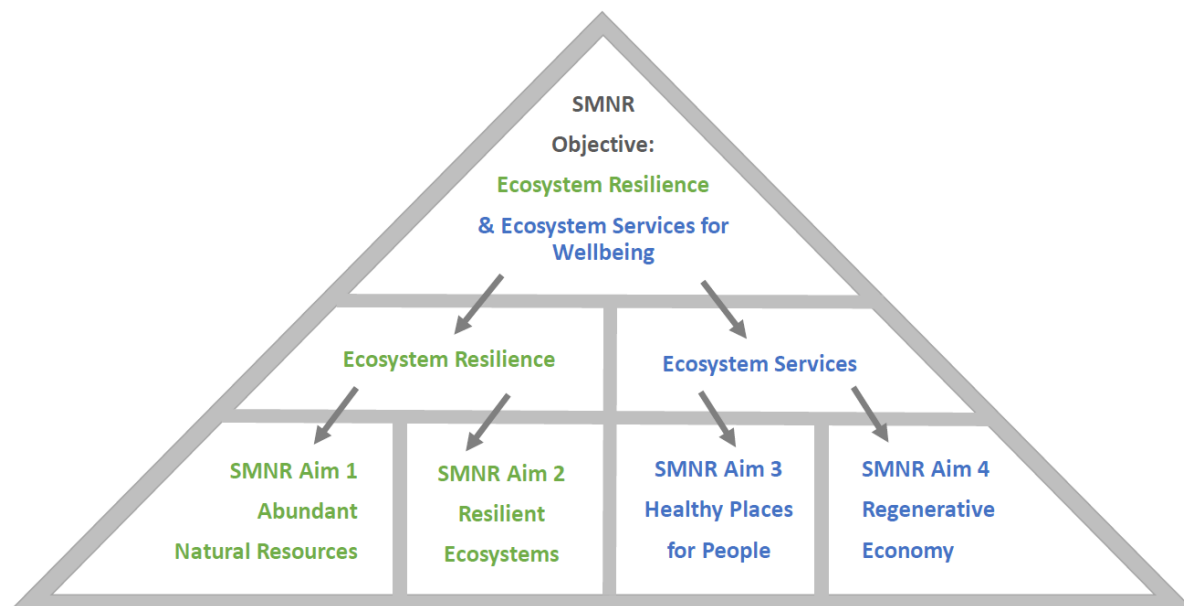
SMNR

Objective:

Ecosystem Resilience

& Ecosystem Services for Wellbeing

Ecosystem Resilience

Ecosystem Services

SMNR Aim 1
Abundant
Natural Resources

SMNR Aim 2
Resilient
Ecosystems

SMNR Aim 3
Healthy Places
for People

SMNR Aim 4
Regenerative
Economy